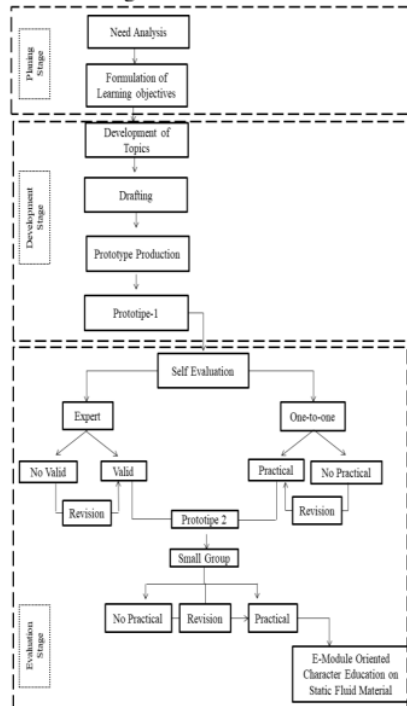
Pining Stage

Need Analysis

Formulation of Learning objectives

Development Stage

Development of Topics

Drafting

Prototype Production

Prototipe-1

Self Evaluation

Expert

One-to-one

No Valid

Valid

Practical

No Practical

Revision

Revision

Prototipe 2

Small Group

Evaluation Stage

No Practical

Revision

Practical

E-Module Oriented Character Education on Static Fluid Material